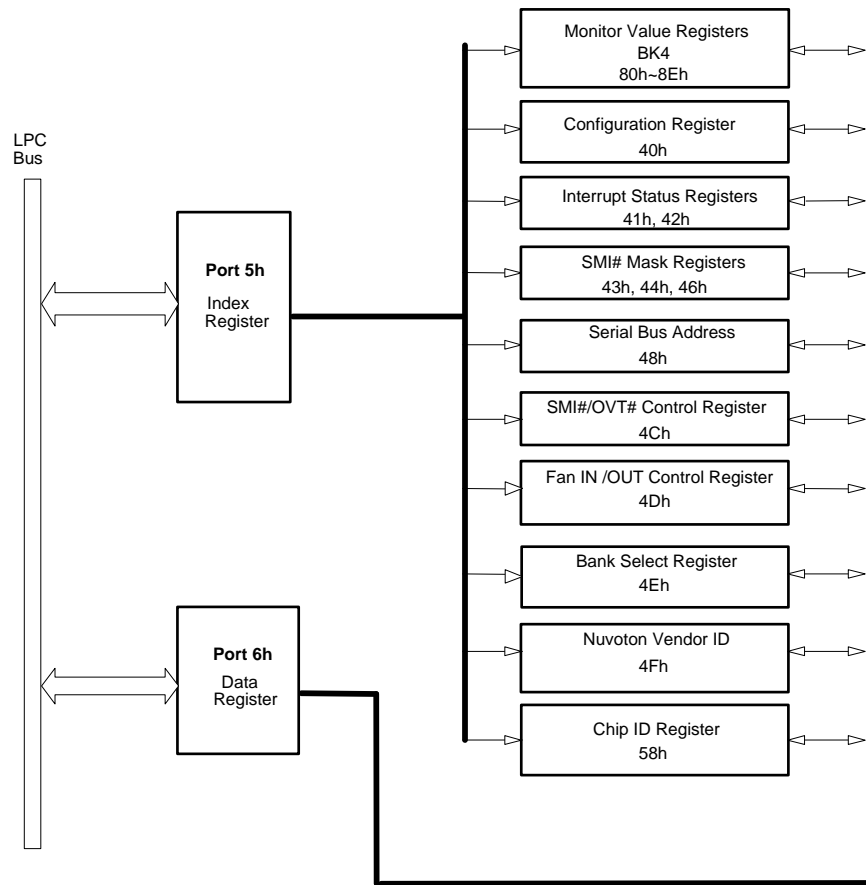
LPC Bus

Port 5h
Index Register

Port 6h
Data Register

Monitor Value Registers
BK4
80h~8Eh

Configuration Register
40h

Interrupt Status Registers
41h, 42h

SMI# Mask Registers
43h, 44h, 46h

Serial Bus Address
48h

SMI#/OVT# Control Register
4Ch

Fan IN /OUT Control Register
4Dh

Bank Select Register
4Eh

Nuvoton Vendor ID
4Fh

Chip ID Register
58h